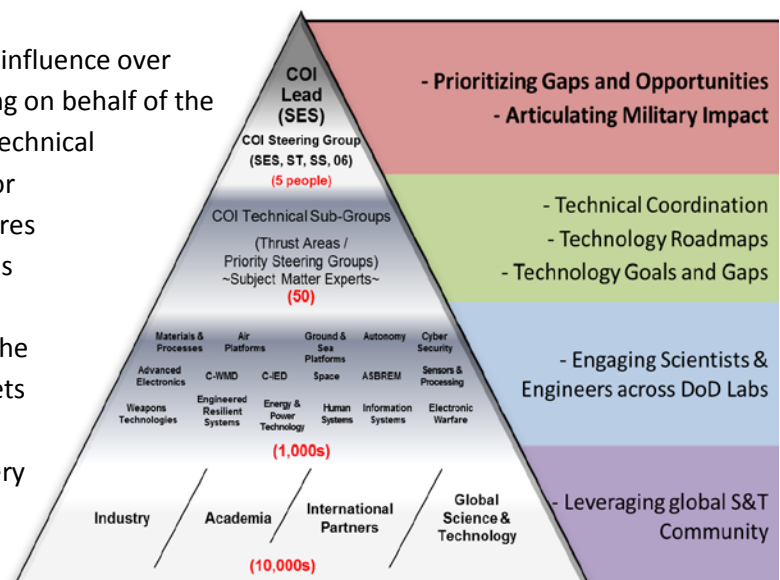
influence over
ng on behalf of the
echnical
or
res
s

he
ets

ry

COI Lead (SES)

COI Steering Group (SES, ST, SS, 06)
(5 people)

COI Technical Sub-Groups
(Thrust Areas / Priority Steering Groups)
~Subject Matter Experts~
(50)

Materials & Processes
Air Platforms
Ground & Sea Platforms
Autonomy
Cyber Security
Advanced Electronics
C-WMD
C-IED
Space
ASBREM
Sensors & Processing
Weapons Technologies
Engineered Resilient Systems
Energy & Power Technology
Human Systems
Information Systems
Electronic Warfare
(1,000s)

Industry
Academia
International Partners
Global Science & Technology
(10,000s)

- Prioritizing Gaps and Opportunities
- Articulating Military Impact

- Technical Coordination
- Technology Roadmaps
- Technology Goals and Gaps

- Engaging Scientists & Engineers across DoD Labs

- Leveraging global S&T Community